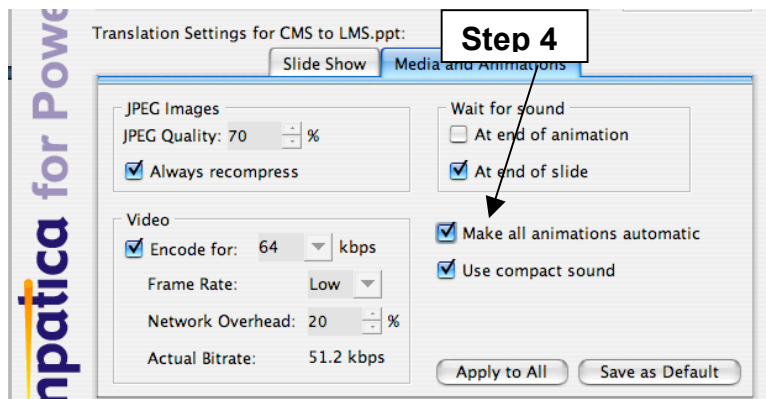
npatica for Powe

Translation Settings for CMS to LMS.ppt:

Step 4

Slide Show | Media and Animations

JPEG Images
JPEG Quality: 70 %
Always recompress

Wait for sound
At end of animation
At end of slide

Video
Encode for: 64 kbps
Frame Rate: Low
Network Overhead: 20 %
Actual Bitrate: 51.2 kbps

Make all animations automatic
Use compact sound

Apply to All
Save as Default